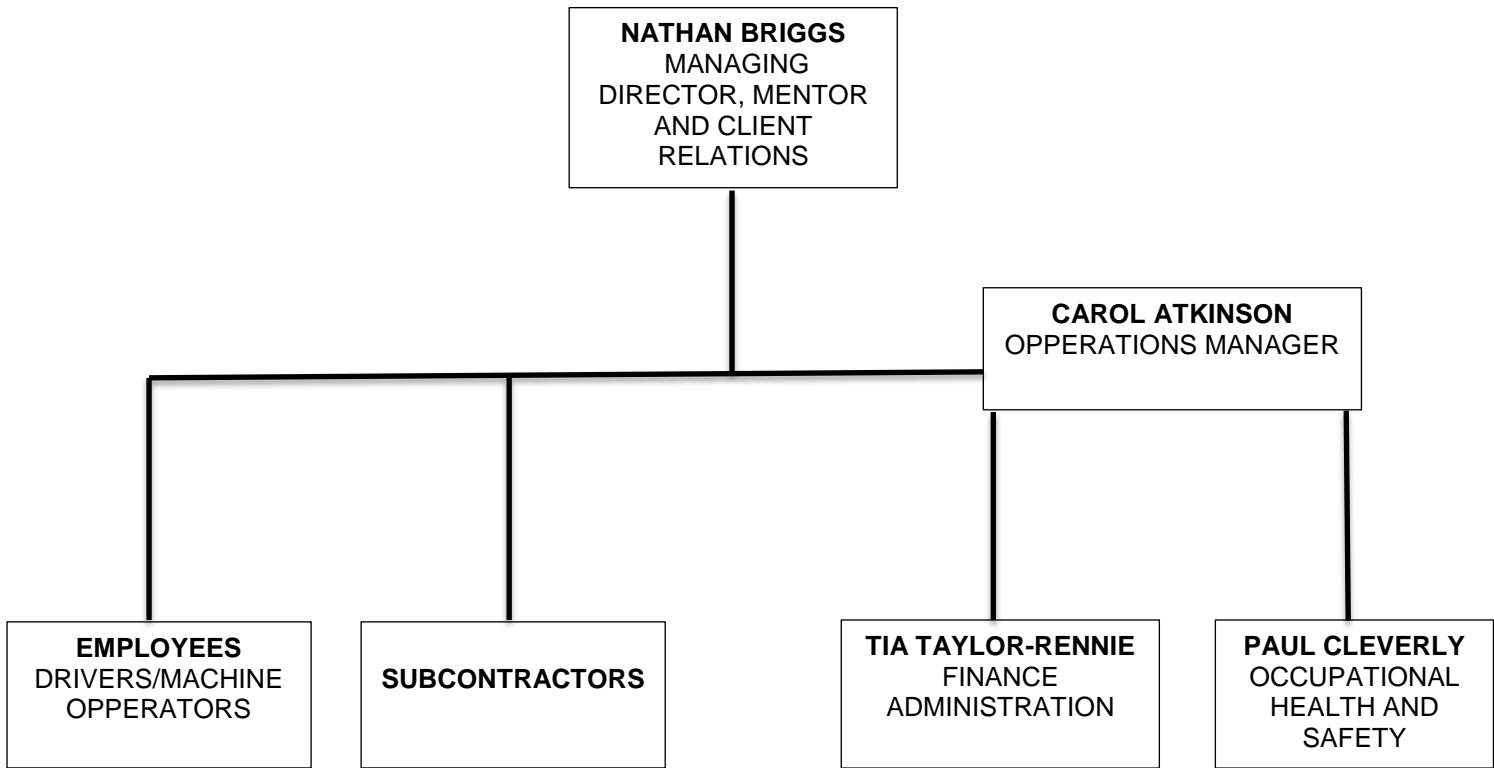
**NATHAN BRIGGS**
MANAGING DIRECTOR, MENTOR AND CLIENT RELATIONS

**CAROL ATKINSON**
OPPERATIONS MANAGER

**EMPLOYEES**
DRIVERS/MACHINE OPPERATORS

**SUBCONTRACTORS**

**TIA TAYLOR-RENNIE**
FINANCE ADMINISTRATION

**PAUL CLEVERLY**
OCCUPATIONAL HEALTH AND SAFETY